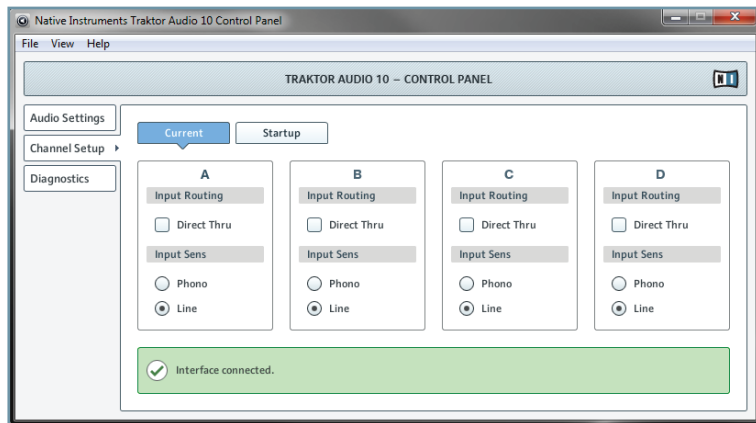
Native Instruments Traktor Audio 10 Control Panel

File View Help

TRAKTOR AUDIO 10 – CONTROL PANEL

Audio Settings
Channel Setup
Diagnostics

Current Startup

A
Input Routing
Direct Thru
Input Sens
Phono
Line

B
Input Routing
Direct Thru
Input Sens
Phono
Line

C
Input Routing
Direct Thru
Input Sens
Phono
Line

D
Input Routing
Direct Thru
Input Sens
Phono
Line

Interface connected.